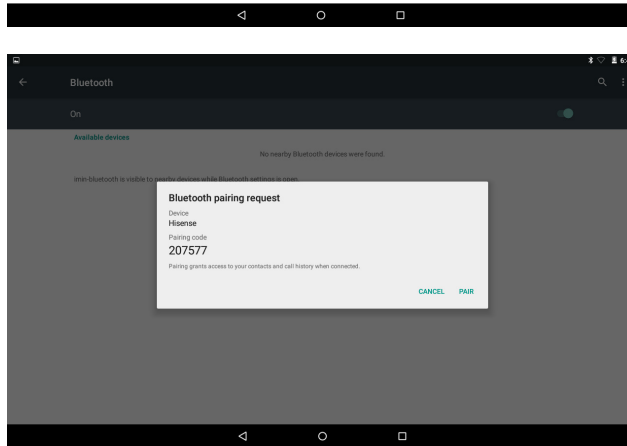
Bluetooth

On

Available devices

No nearby Bluetooth devices were found.

Imin-bluetooth is visible to nearby devices while Bluetooth settings is open.

Bluetooth pairing request

Device
Hisense

Pairing code
207577

Pairing grants access to your contacts and call history when connected.

CANCEL PAIR